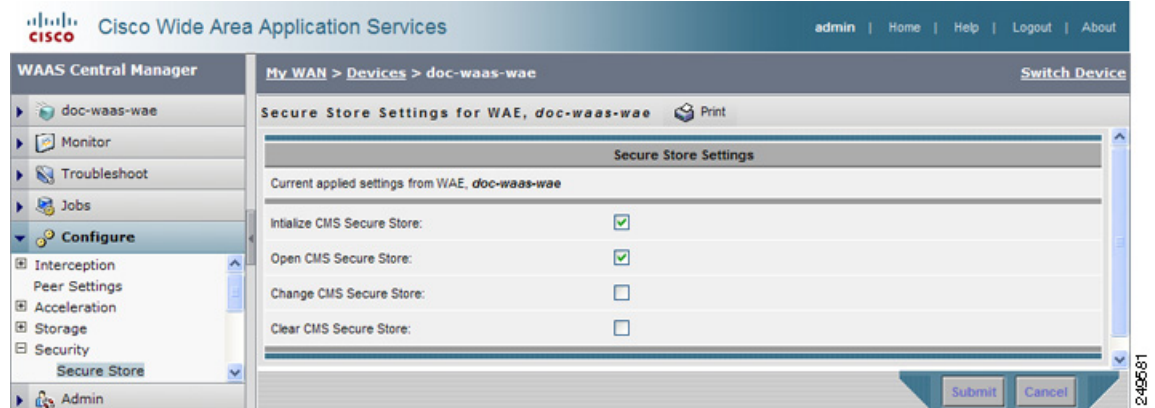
cisco Cisco Wide Area Application Services

admin | Home | Help | Logout | About

WAAS Central Manager

doc-waas-wae
Monitor
Troubleshoot
Jobs
Configure
⊞ Interception
Peer Settings
⊞ Acceleration
⊞ Storage
⊟ Security
Secure Store
Admin

My WAN > Devices > doc-waas-wae

Switch Device

Secure Store Settings for WAE, *doc-waas-wae*

Print

Secure Store Settings

Current applied settings from WAE, *doc-waas-wae*

Intialize CMS Secure Store:

Open CMS Secure Store:

Change CMS Secure Store:

Clear CMS Secure Store:

Submit Cancel

249581